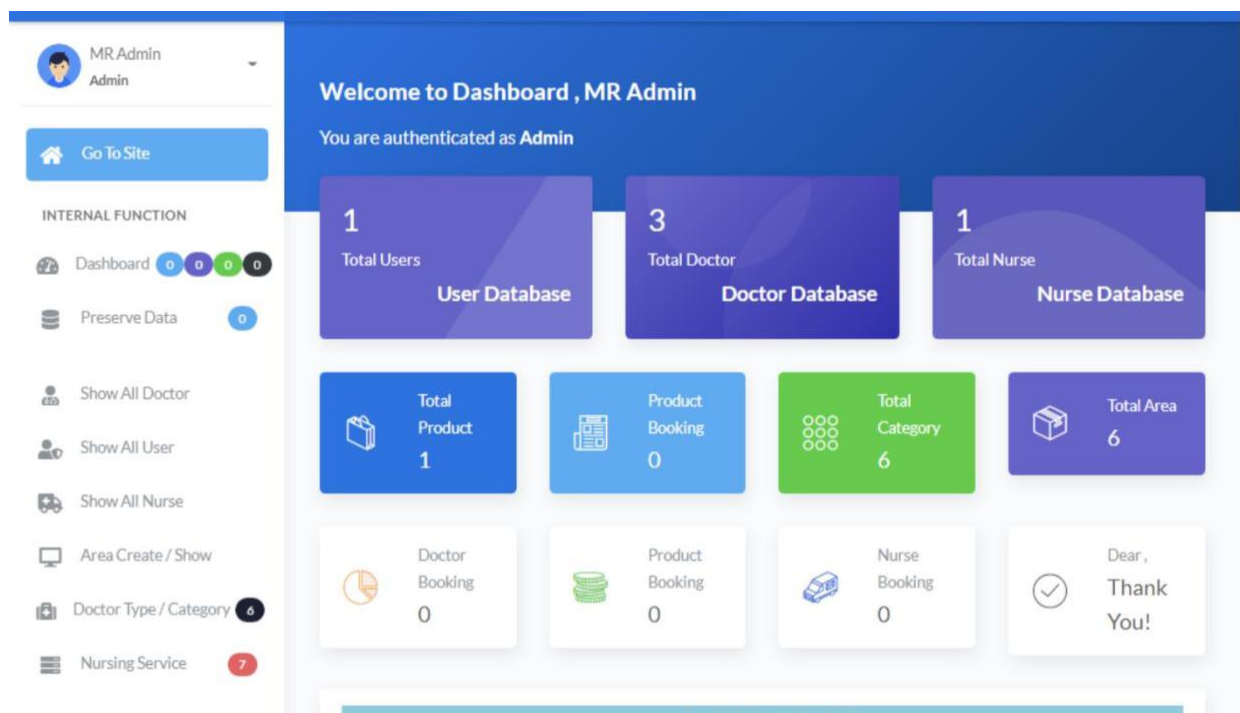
MR Admin
Admin

Go To Site

INTERNAL FUNCTION

Dashboard 0 0 0 0

Preserve Data 0

Show All Doctor

Show All User

Show All Nurse

Area Create / Show

Doctor Type / Category 6

Nursing Service 7

Welcome to Dashboard , MR Admin

You are authenticated as **Admin**

1
Total Users
User Database

3
Total Doctor
Doctor Database

1
Total Nurse
Nurse Database

Total Product
1

Product Booking
0

Total Category
6

Total Area
6

Doctor Booking
0

Product Booking
0

Nurse Booking
0

Dear, Thank You!